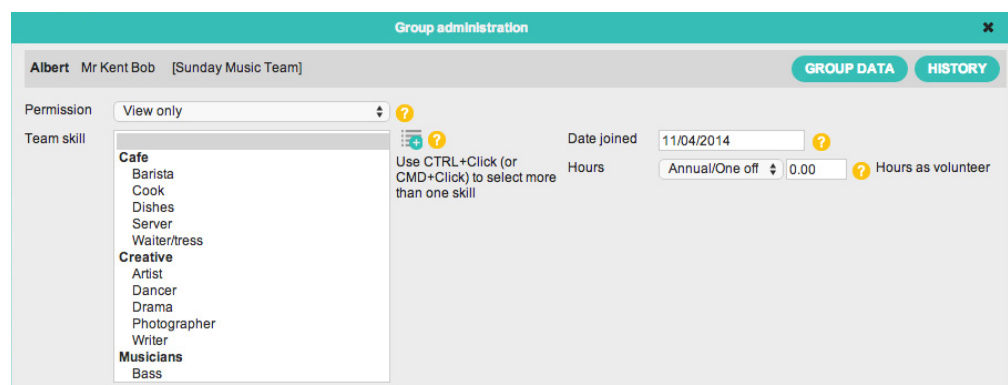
Group administration

✖

Albert Mr Kent Bob [Sunday Music Team]

GROUP DATA HISTORY

Permission View only ?

Team skill

Cafe
Barista
Cook
Dishes
Server
Waiter/tress
Creative
Artist
Dancer
Drama
Photographer
Writer
Musicians
Bass

?
Use CTRL+Click (or CMD+Click) to select more than one skill

Date joined 11/04/2014 ?

Hours Annual/One off 0.00 ? Hours as volunteer